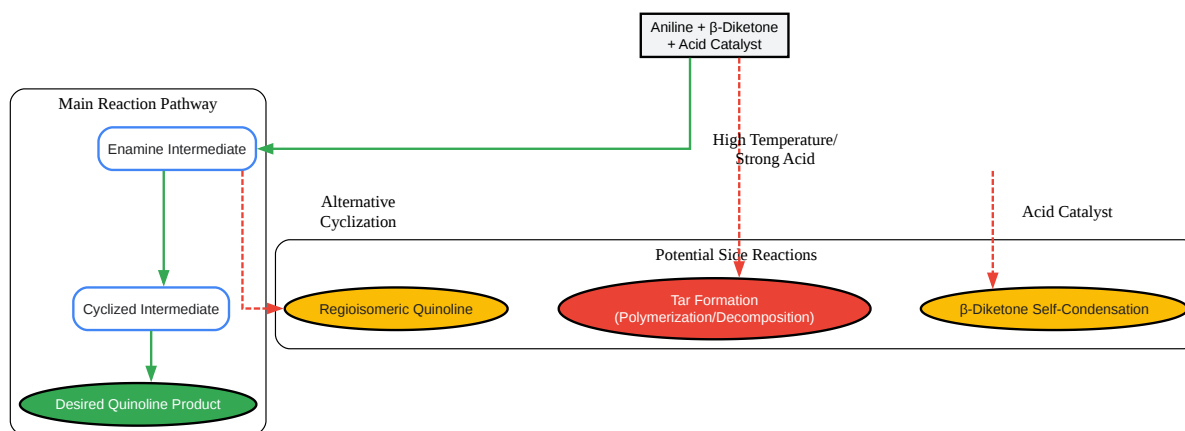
Aniline + β-Diketone + Acid Catalyst

Main Reaction Pathway

Enamine Intermediate

High Temperature/ Strong Acid

Alternative Cyclization

Acid Catalyst

Potential Side Reactions

Cyclized Intermediate

Regioisomeric Quinoline

Tar Formation (Polymerization/Decomposition)

β-Diketone Self-Condensation

Desired Quinoline Product